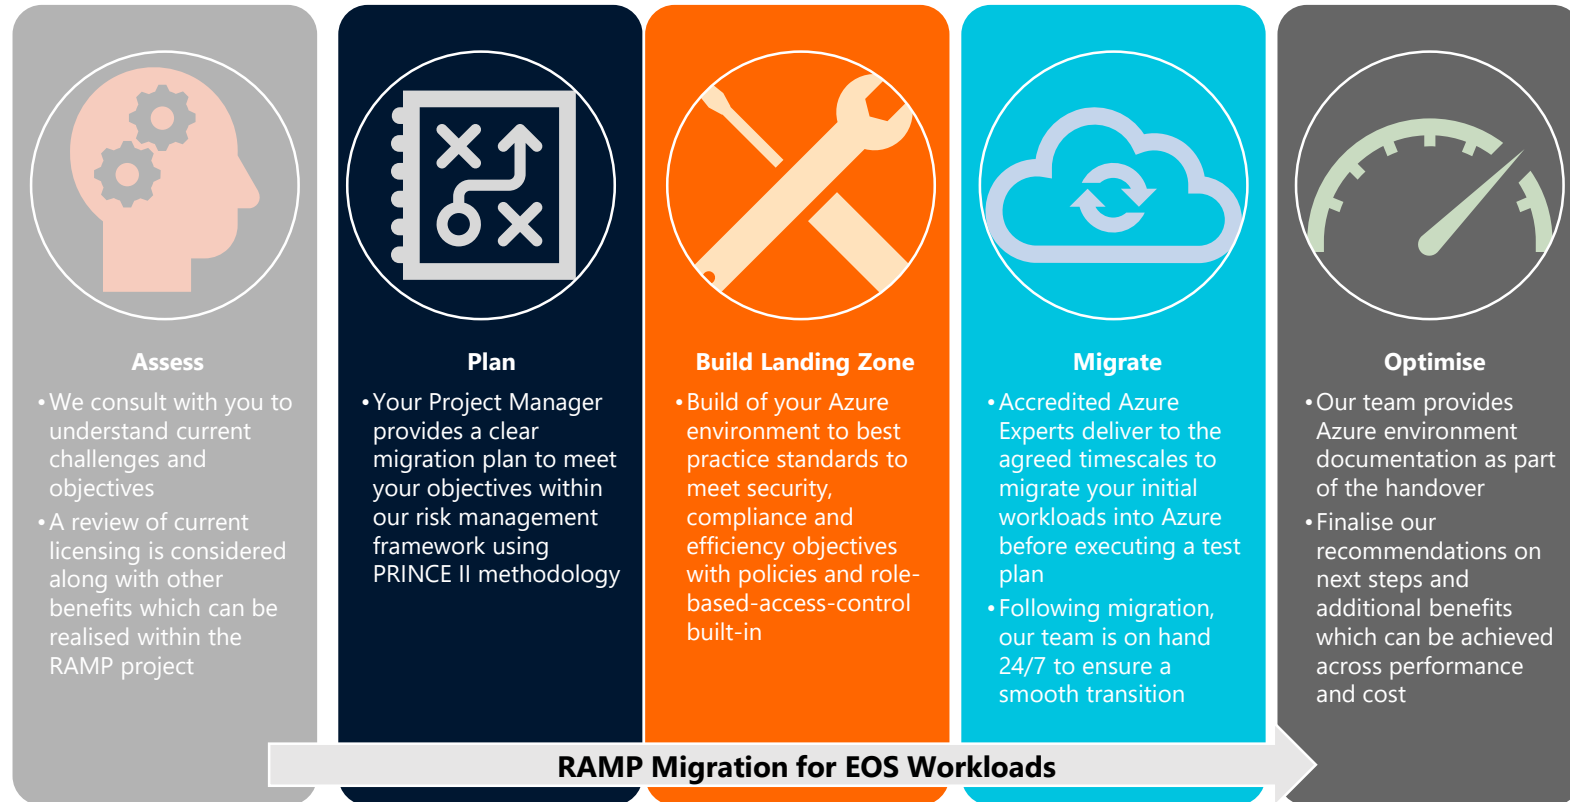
Assess

• We consult with you to understand current challenges and objectives

• A review of current licensing is considered along with other benefits which can be realised within the RAMP project

Plan

• Your Project Manager provides a clear migration plan to meet your objectives within our risk management framework using PRINCE II methodology

Build Landing Zone

• Build of your Azure environment to best practice standards to meet security, compliance and efficiency objectives with policies and role-based-access-control built-in

Migrate

• Accredited Azure Experts deliver to the agreed timescales to migrate your initial workloads into Azure before executing a test plan

• Following migration, our team is on hand 24/7 to ensure a smooth transition

Optimise

• Our team provides Azure environment documentation as part of the handover

• Finalise our recommendations on next steps and additional benefits which can be achieved across performance and cost

RAMP Migration for EOS Workloads